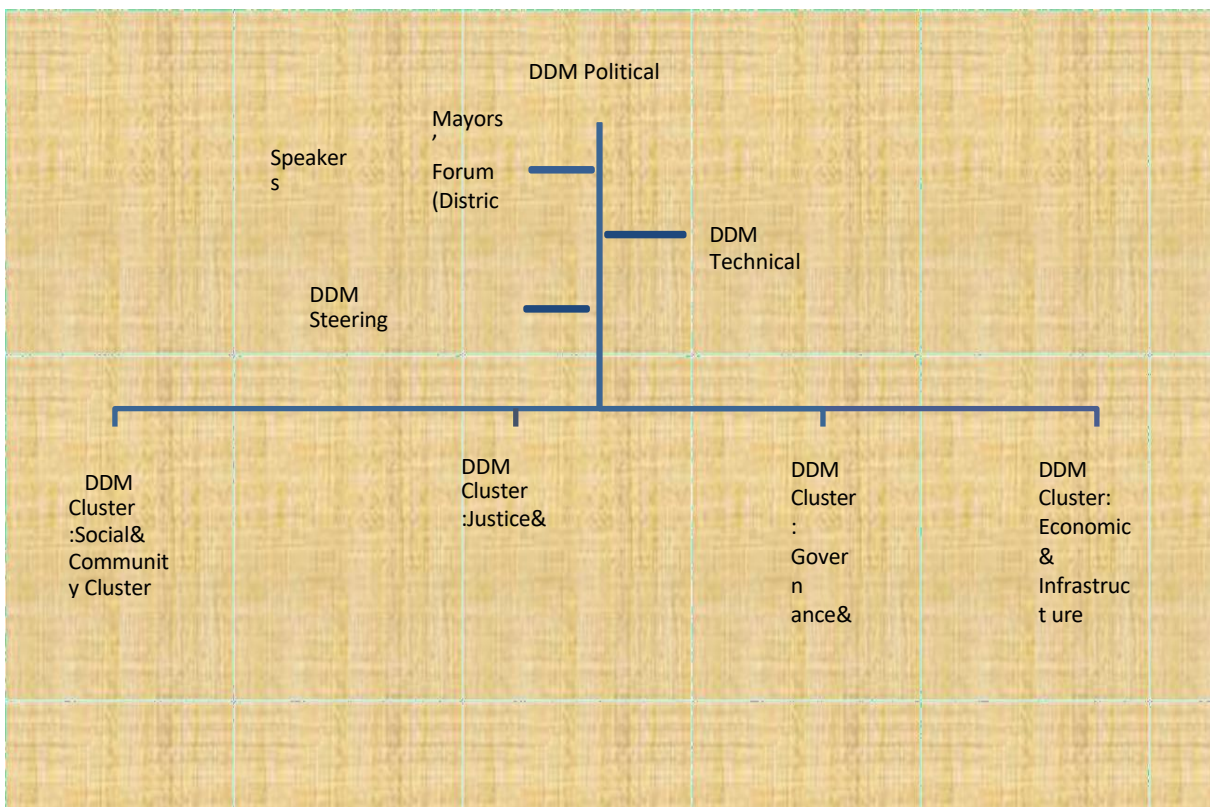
DDM Political

Mayors'
Forum
(Distric

Speakers

DDM
Technical

DDM
Steering

DDM
Cluster
:Social&
Community Cluster

DDM
Cluster
:Justice&

DDM
Cluster
:
Governance&

DDM
Cluster:
Economic
&
Infrastruct ure